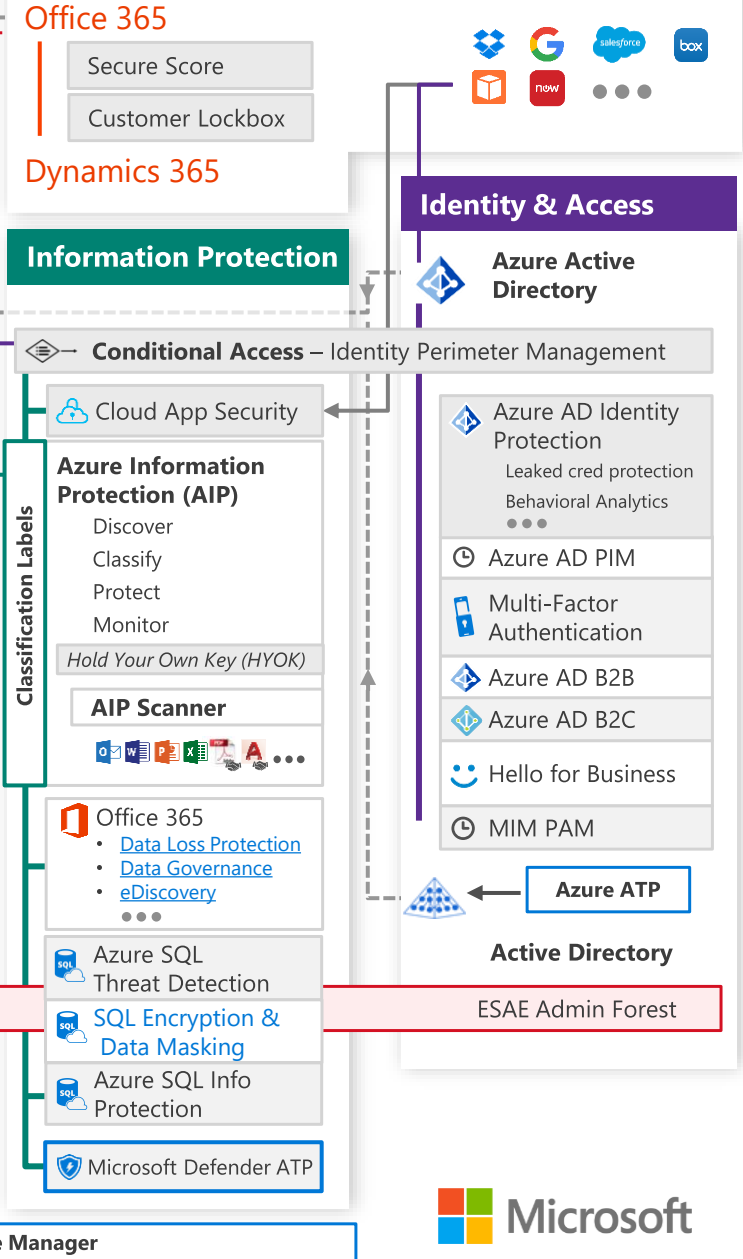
Office 365

Secure Score

Customer Lockbox

Dynamics 365

salesforce

box

now

Identity & Access

Information Protection

Azure Active Directory

Conditional Access – Identity Perimeter Management

Cloud App Security

Azure AD Identity Protection
Leaked cred protection
Behavioral Analytics

Classification Labels

Azure Information Protection (AIP)
Discover
Classify
Protect
Monitor

Hold Your Own Key (HYOK)

AIP Scanner

Azure AD PIM

Multi-Factor Authentication

Azure AD B2B

Azure AD B2C

Hello for Business

MIM PAM

Office 365
• Data Loss Protection
• Data Governance
• eDiscovery

Azure ATP

Active Directory

Azure SQL Threat Detection

ESAE Admin Forest

SQL Encryption & Data Masking

Azure SQL Info Protection

Microsoft Defender ATP

Microsoft

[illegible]e Manager